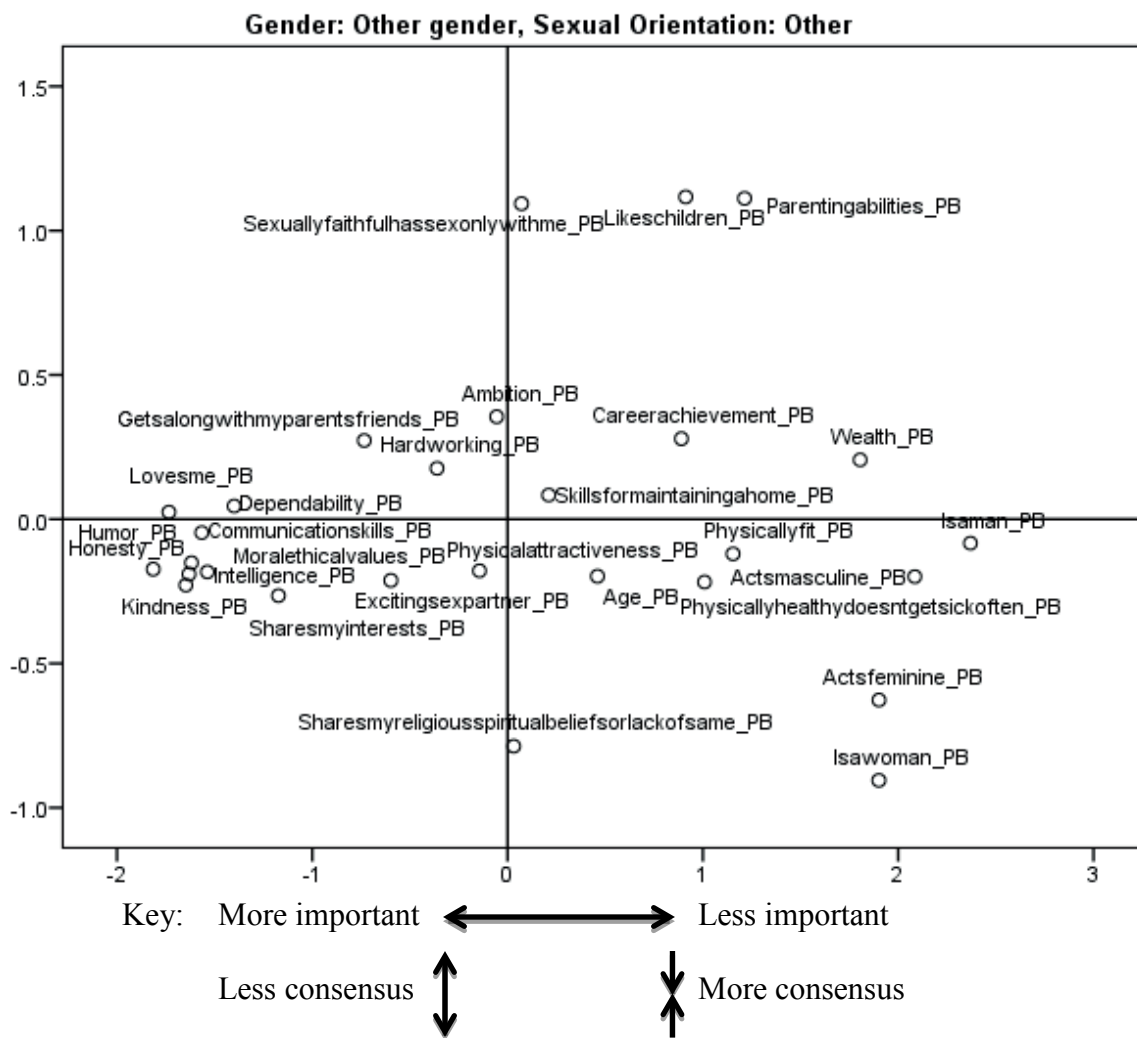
Gender: Other gender, Sexual Orientation: Other

1.5
1.0
0.5
0.0
-0.5
-1.0

-2
-1
0
1
2
3

Sexuallyfaithfulhassexonlywithme_PB
Likeschildren_PB
Parentingabilities_PB
Ambition_PB
Getsalongwithmyparentsfriends_PB
Hardworking_PB
Careerachievement_PB
Wealth_PB
Lovesme_PB
Dependability_PB
Skillsformaintainingahome_PB
Humor_PB
Communicationskills_PB
Honesty_PB
Moralethicalvalues_PB
Physicalattractiveness_PB
Physicallyfit_PB
Isaman_PB
Intelligence_PB
Actsmasculine_PB
Kindness_PB
Excitingsexpartner_PB
Age_PB
Physicallyhealthydoesntgetsickoften_PB
Sharesmyinterests_PB
Actsfeminine_PB
Sharesmyreligiousspiritualbeliefsorlackofsame_PB
Isawoman_PB

Key: More important Less important

Less consensus More consensus